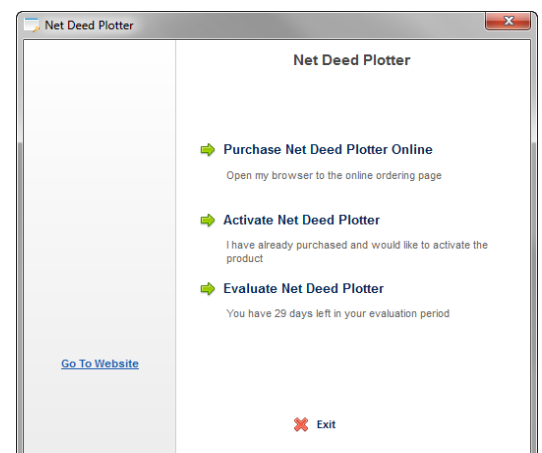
Net Deed Plotter

Net Deed Plotter

Purchase Net Deed Plotter Online

Open my browser to the online ordering page

Activate Net Deed Plotter

I have already purchased and would like to activate the product

Evaluate Net Deed Plotter

You have 29 days left in your evaluation period

Go To Website

Exit